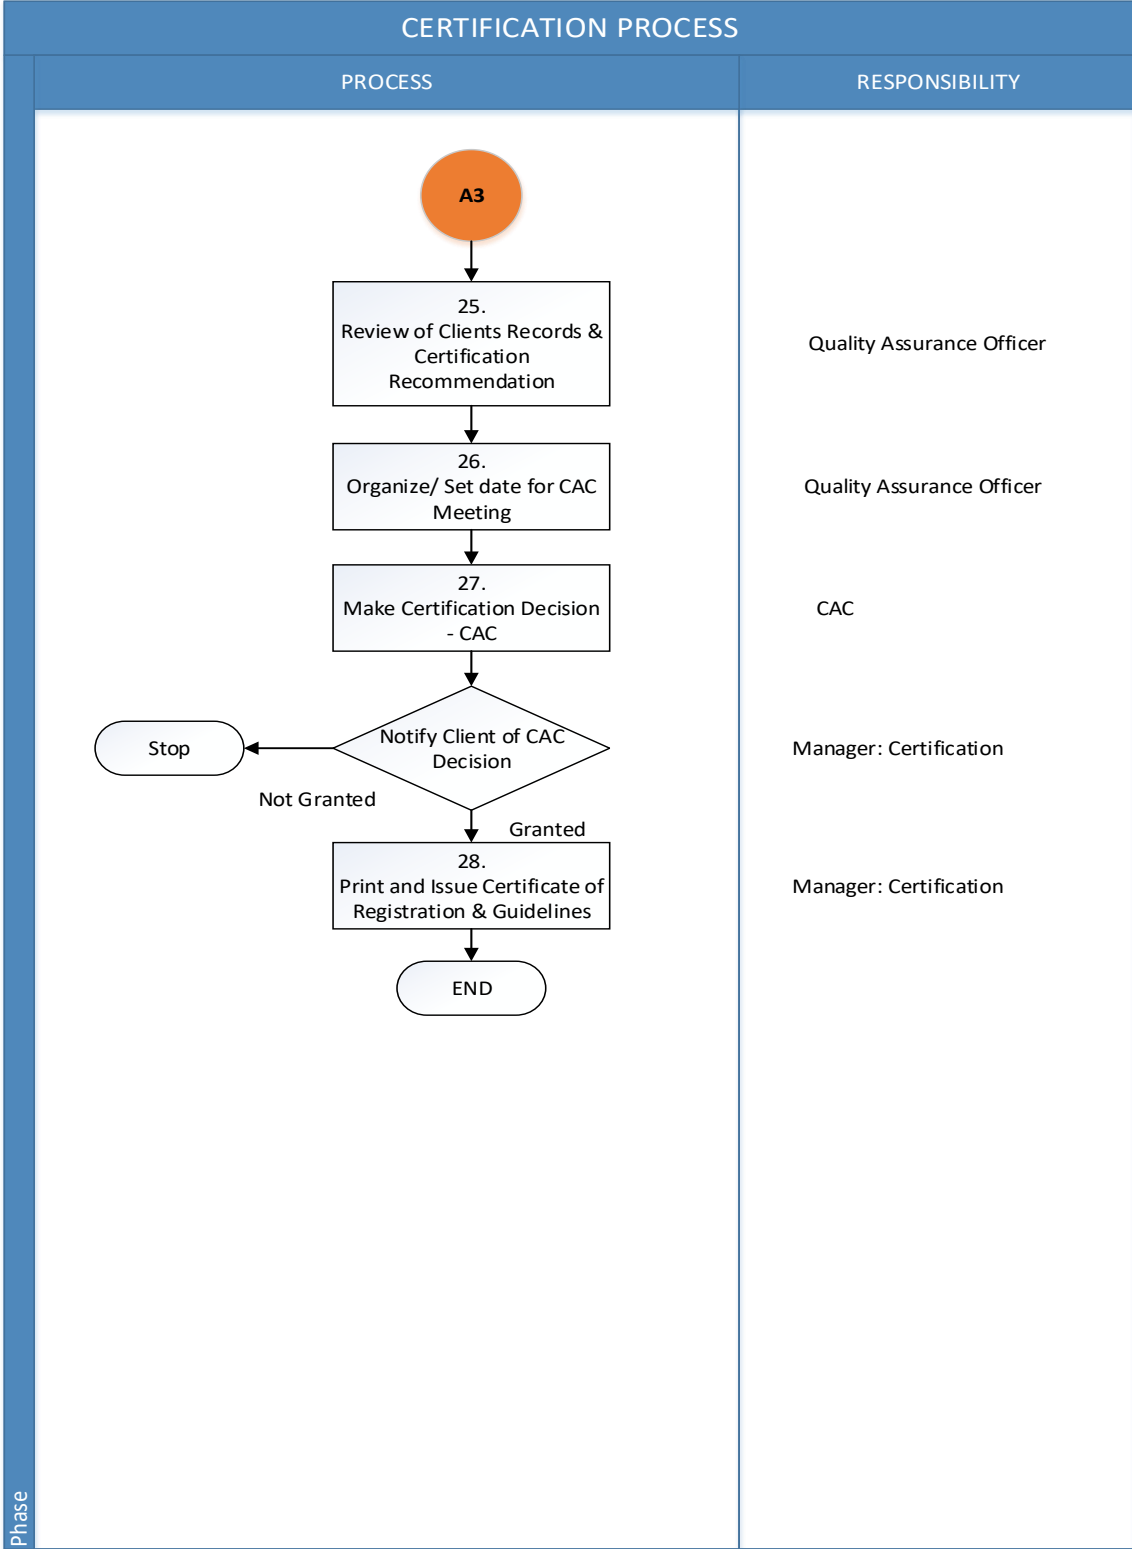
CERTIFICATION PROCESS

PROCESS

RESPONSIBILITY

A3

25.
Review of Clients Records & Certification Recommendation

Quality Assurance Officer

26.
Organize/ Set date for CAC Meeting

Quality Assurance Officer

27.
Make Certification Decision - CAC

CAC

Stop

Notify Client of CAC Decision

Manager: Certification

Not Granted

Granted

28.
Print and Issue Certificate of Registration & Guidelines

Manager: Certification

END

Phase